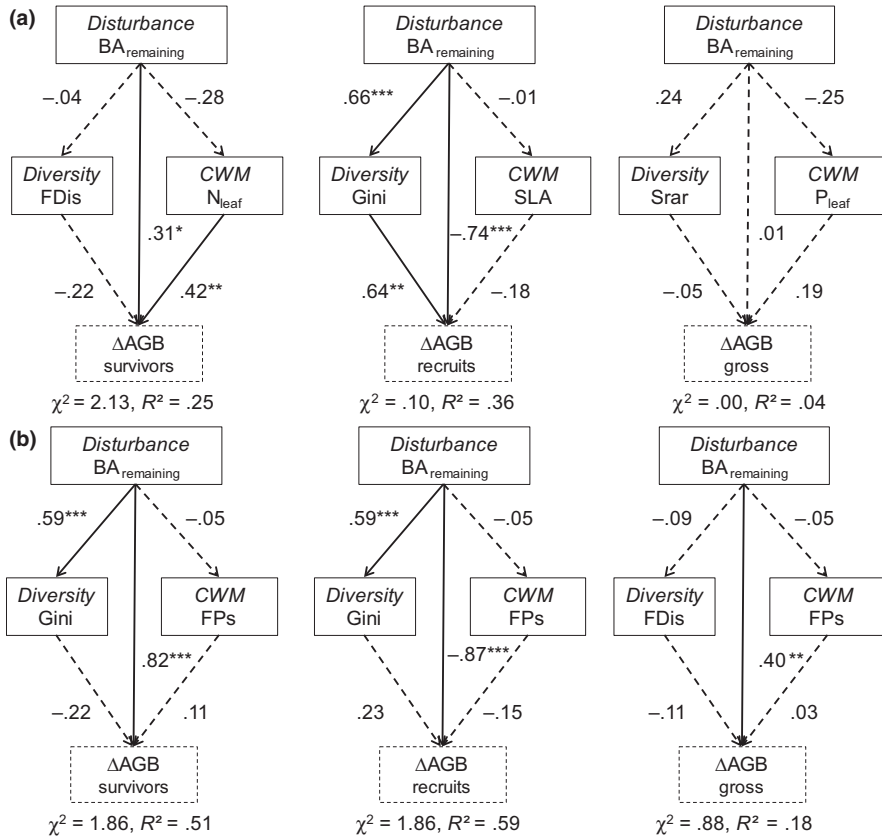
(a)

Disturbance
$BA_{remaining}$

–.04 .31* –.28

Diversity
FDis

CWM
$N_{leaf}$

–.22 .42**

ΔAGB
survivors

$\chi^2 = 2.13$, $R^2 = .25$

Disturbance
$BA_{remaining}$

.66*** –.01

Diversity
Gini

CWM
SLA

–.74***

.64** –.18

ΔAGB
recruits

$\chi^2 = .10$, $R^2 = .36$

Disturbance
$BA_{remaining}$

.24 –.25

Diversity
Srar

CWM
$P_{leaf}$

.01

–.05 .19

ΔAGB
gross

$\chi^2 = .00$, $R^2 = .04$

(b)

Disturbance
$BA_{remaining}$

.59*** –.05

Diversity
Gini

CWM
FPs

.82***

–.22 .11

ΔAGB
survivors

$\chi^2 = 1.86$, $R^2 = .51$

Disturbance
$BA_{remaining}$

.59*** –.05

Diversity
Gini

CWM
FPs

–.87***

.23 –.15

ΔAGB
recruits

$\chi^2 = 1.86$, $R^2 = .59$

Disturbance
$BA_{remaining}$

–.09 –.05

Diversity
FDis

CWM
FPs

.40**

–.11 .03

ΔAGB
gross

$\chi^2 = .88$, $R^2 = .18$